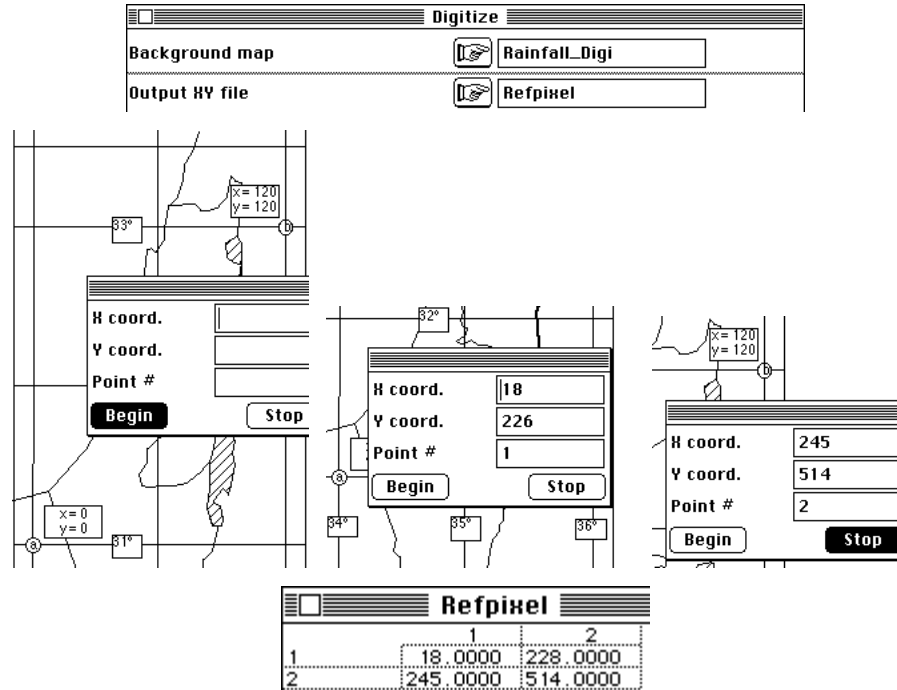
Digitize

Background map | Rainfall_Digi
Output XY file | Refpixel

x= 120
y= 120

33°

X coord.
Y coord.
Point #
Begin
Stop

x= 0
y= 0

31°

a

b

32°

X coord. 18
Y coord. 226
Point # 1
Begin
Stop

a

34°

35°

36°

x= 120
y= 120

b

X coord. 245
Y coord. 514
Point # 2
Begin
Stop

Refpixel

|   | 1 | 2 |
|---|---|---|
| 1 | 18.0000 | 228.0000 |
| 2 | 245.0000 | 514.0000 |